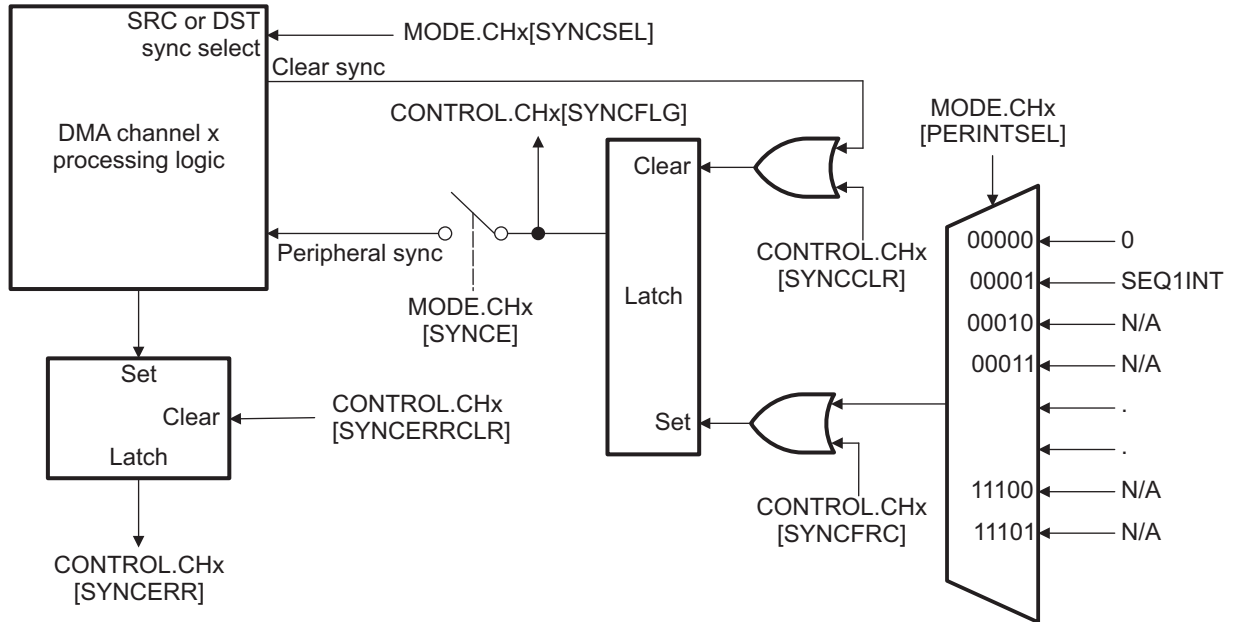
SRC or DST sync select

MODE.CHx[SYNCSEL]

Clear sync

DMA channel x processing logic

CONTROL.CHx[SYNCFLG]

MODE.CHx [PERINTSEL]

Clear

Peripheral sync

CONTROL.CHx [SYNCCLR]

00000 0

00001 SEQ1INT

MODE.CHx [SYNCE]

Latch

00010 N/A

00011 N/A

Set

Clear

CONTROL.CHx [SYNCERRCLR]

Set

.

Latch

.

11100 N/A

CONTROL.CHx [SYNCFRC]

11101 N/A

CONTROL.CHx [SYNCERR]